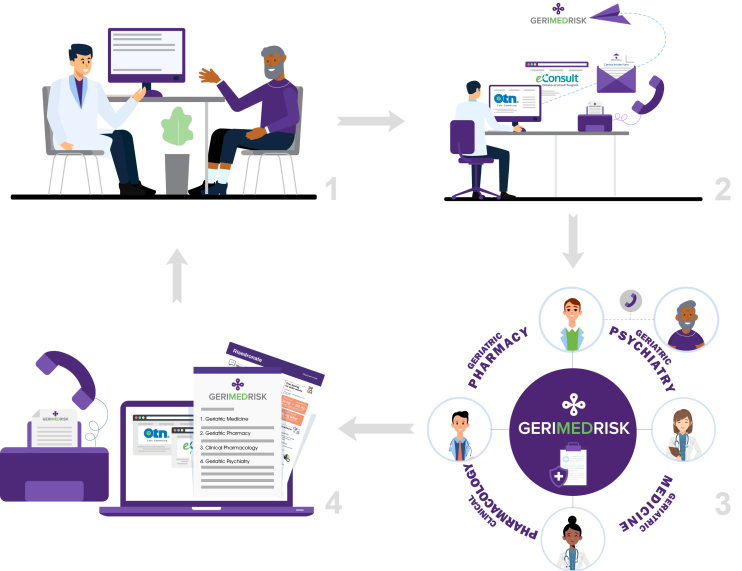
1

GERIMEDRISK

eConsult

otn.

2

GERIATRIC PHARMACY

GERIATRIC PSYCHIATRY

GERIMEDRISK

GERIATRIC MEDICINE

CLINICAL PHARMACOLOGY

3

otn.

Risedronate

GERIMEDRISK

1. Geriatric Medicine

2. Geriatric Pharmacy

3. Clinical Pharmacology

4. Geriatric Psychiatry

4